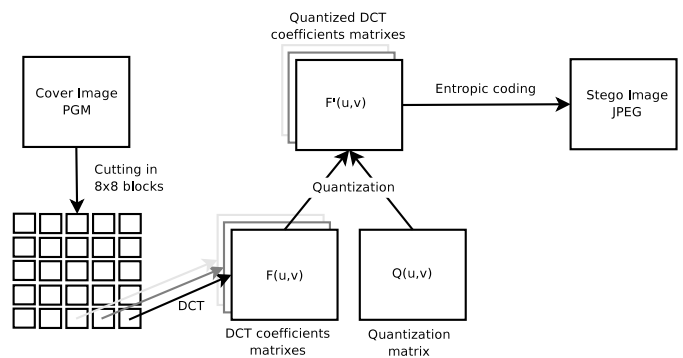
Quantized DCT coefficients matrixes

Cover Image PGM

F'(u,v)

Entropic coding

Stego Image JPEG

Cutting in 8x8 blocks

Quantization

F(u,v)

Q(u,v)

DCT

DCT coefficients matrixes

Quantization matrix